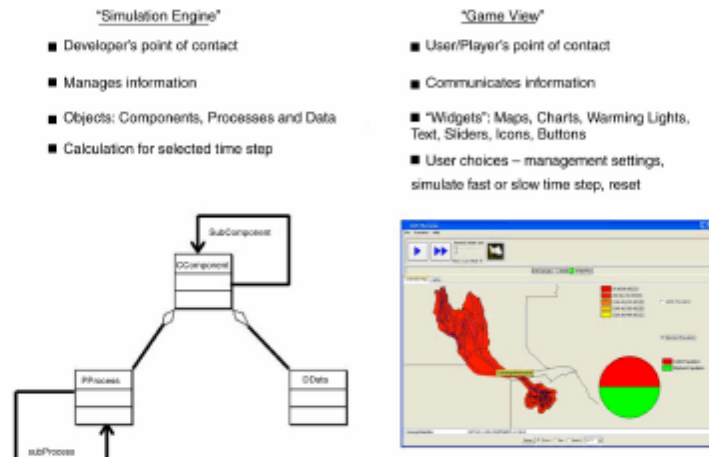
"Simulation Engine"

■ Developer's point of contact

■ Manages information

■ Objects: Components, Processes and Data

■ Calculation for selected time step

"Game View"

■ User/Player's point of contact

■ Communicates information

■ "Widgets": Maps, Charts, Warming Lights, Text, Sliders, Icons, Buttons

■ User choices – management settings, simulate fast or slow time step, reset

SubComponent

CComponent

PProcess

CData

subProcess

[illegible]